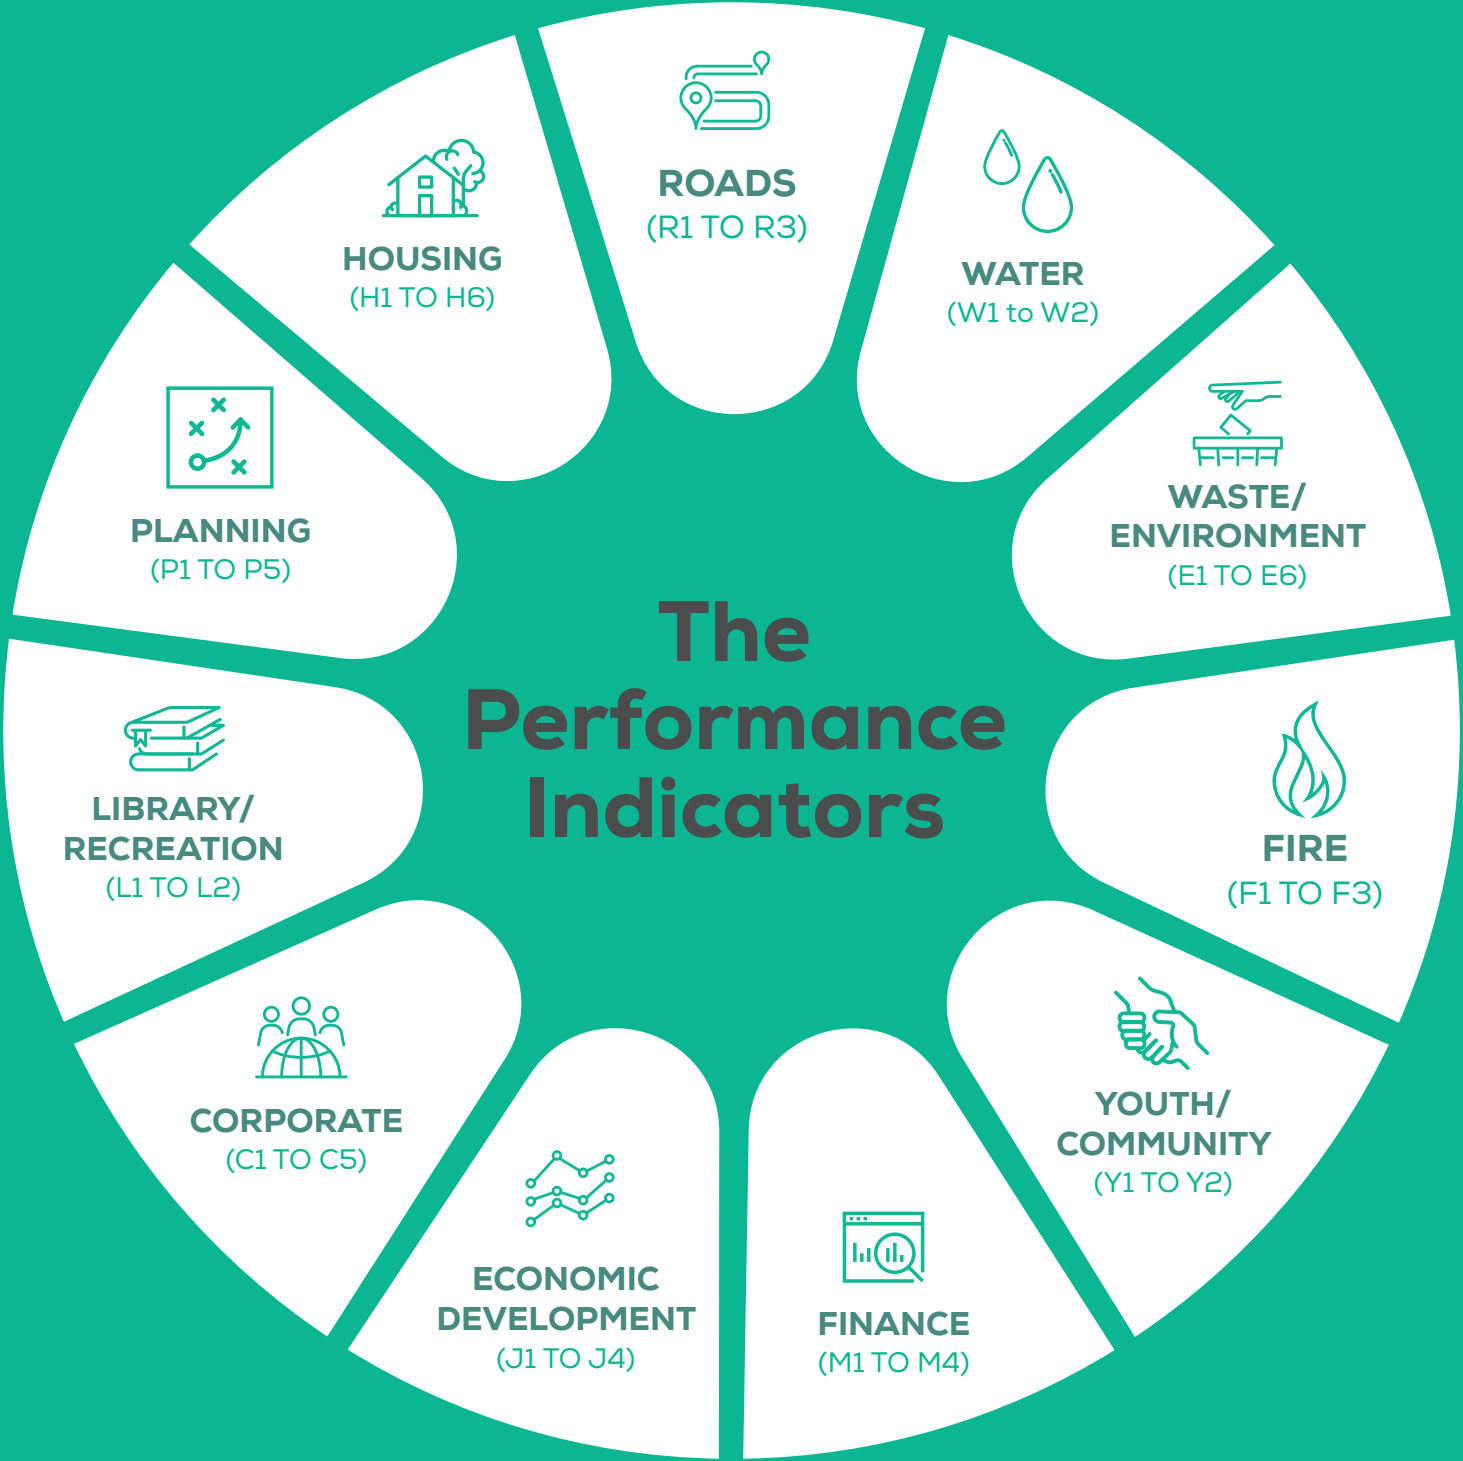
The Performance Indicators

ROADS
(R1 TO R3)

WATER
(W1 to W2)

WASTE/ ENVIRONMENT
(E1 TO E6)

FIRE
(F1 TO F3)

YOUTH/ COMMUNITY
(Y1 TO Y2)

FINANCE
(M1 TO M4)

ECONOMIC DEVELOPMENT
(J1 TO J4)

CORPORATE
(C1 TO C5)

LIBRARY/ RECREATION
(L1 TO L2)

PLANNING
(P1 TO P5)

HOUSING
(H1 TO H6)